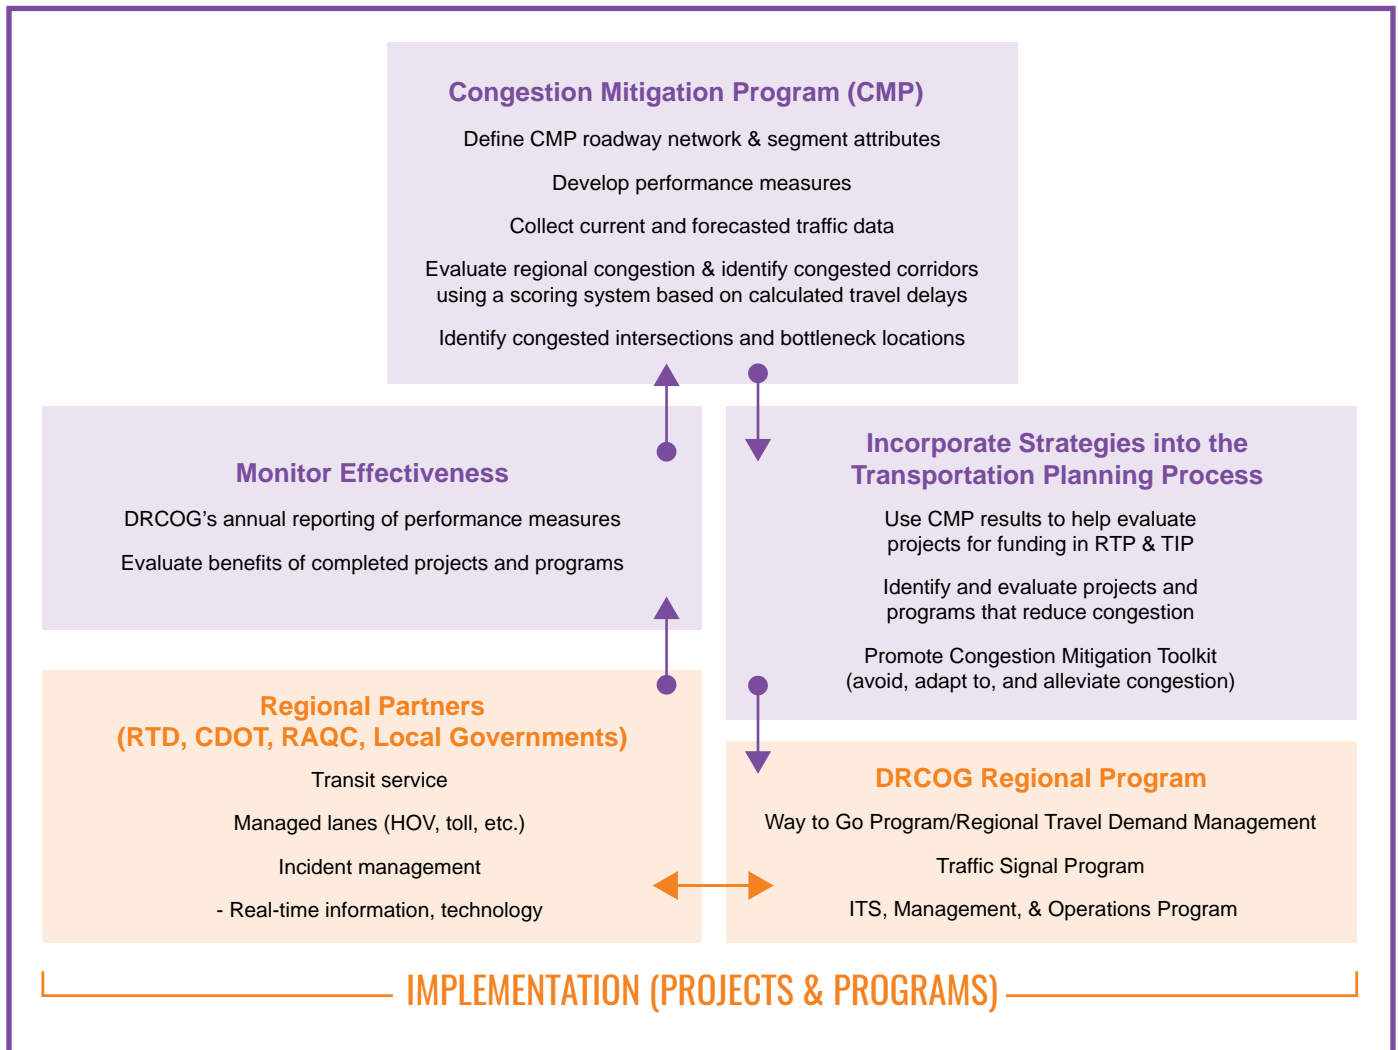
Congestion Mitigation Program (CMP)

Define CMP roadway network & segment attributes

Develop performance measures

Collect current and forecasted traffic data

Evaluate regional congestion & identify congested corridors using a scoring system based on calculated travel delays

Identify congested intersections and bottleneck locations

Monitor Effectiveness

DRCOG's annual reporting of performance measures

Evaluate benefits of completed projects and programs

Incorporate Strategies into the Transportation Planning Process

Use CMP results to help evaluate projects for funding in RTP & TIP

Identify and evaluate projects and programs that reduce congestion

Promote Congestion Mitigation Toolkit (avoid, adapt to, and alleviate congestion)

Regional Partners (RTD, CDOT, RAQC, Local Governments)

Transit service

Managed lanes (HOV, toll, etc.)

Incident management

- Real-time information, technology

DRCOG Regional Program

Way to Go Program/Regional Travel Demand Management

Traffic Signal Program

ITS, Management, & Operations Program

IMPLEMENTATION (PROJECTS & PROGRAMS)